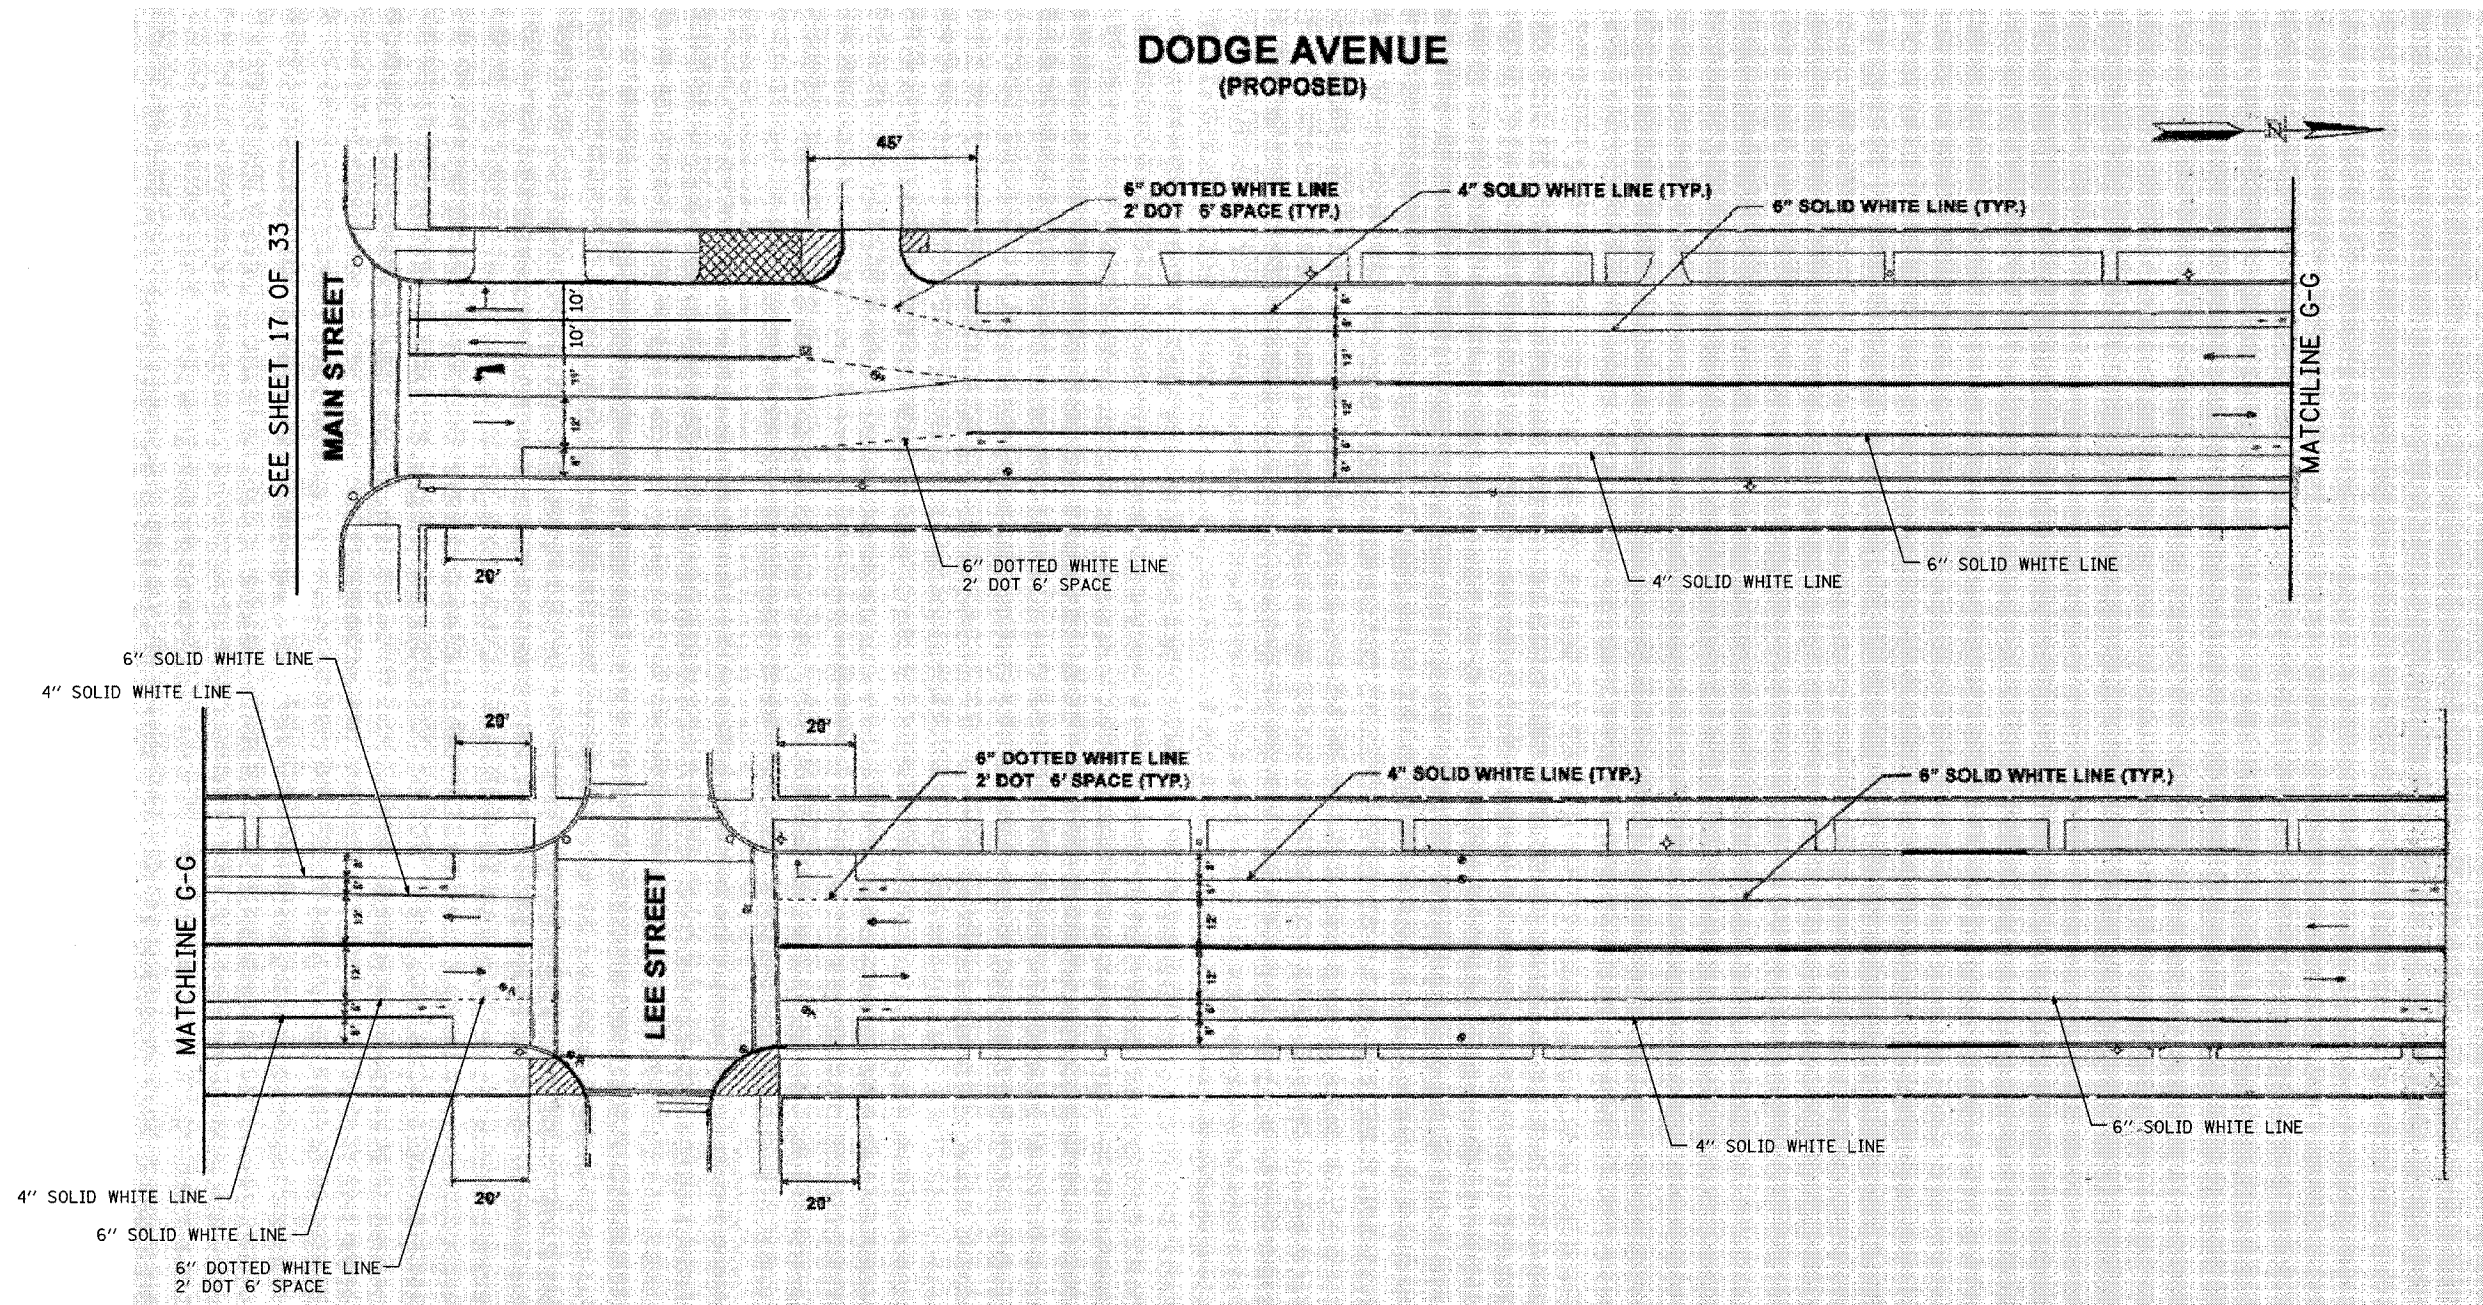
DODGE AVENUE
(PROPOSED)

N

45'

6" DOTTED WHITE LINE
2' DOT 6' SPACE (TYP.)

4" SOLID WHITE LINE (TYP.)

6" SOLID WHITE LINE (TYP.)

SEE SHEET 17 OF 33

MAIN STREET

10' 10'

10'

11'

12'

12'

12'

MATCHLINE G-G

20'

6" DOTTED WHITE LINE
2' DOT 6' SPACE

4" SOLID WHITE LINE

6" SOLID WHITE LINE

6" SOLID WHITE LINE

4" SOLID WHITE LINE

20'

20'

6" DOTTED WHITE LINE
2' DOT 6' SPACE (TYP.)

4" SOLID WHITE LINE (TYP.)

6" SOLID WHITE LINE (TYP.)

MATCHLINE G-G

12'

12'

LEE STREET

12'

12'

4" SOLID WHITE LINE

6" SOLID WHITE LINE

20'

20'

4" SOLID WHITE LINE

6" SOLID WHITE LINE

6" DOTTED WHITE LINE
2' DOT 6' SPACE